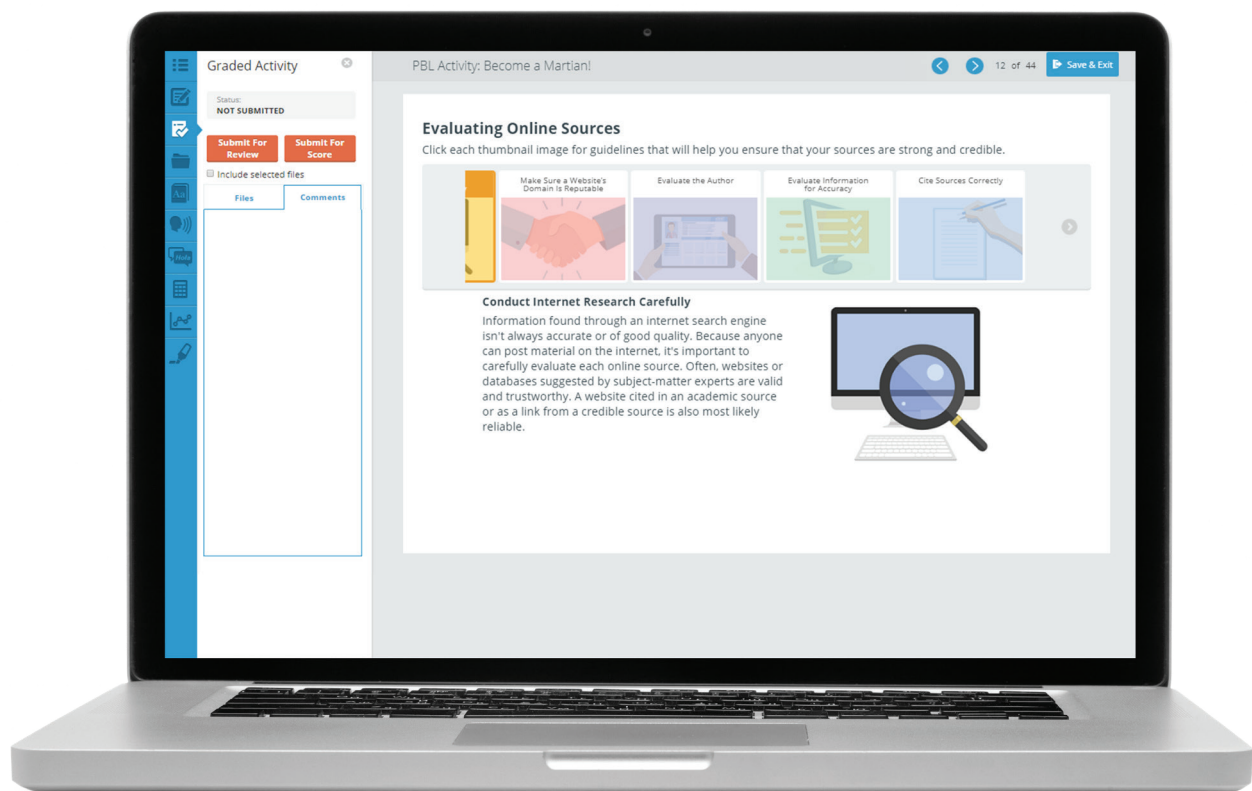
Graded Activity

Status:
NOT SUBMITTED

Submit For Review

Submit For Score

Include selected files

Files

Comments

PBL Activity: Become a Martian!

12 of 44

Save & Exit

Evaluating Online Sources

Click each thumbnail image for guidelines that will help you ensure that your sources are strong and credible.

Make Sure a Website's Domain Is Reputable

Evaluate the Author

Evaluate Information for Accuracy

Cite Sources Correctly

Conduct Internet Research Carefully

Information found through an internet search engine isn't always accurate or of good quality. Because anyone can post material on the internet, it's important to carefully evaluate each online source. Often, websites or databases suggested by subject-matter experts are valid and trustworthy. A website cited in an academic source or as a link from a credible source is also most likely reliable.